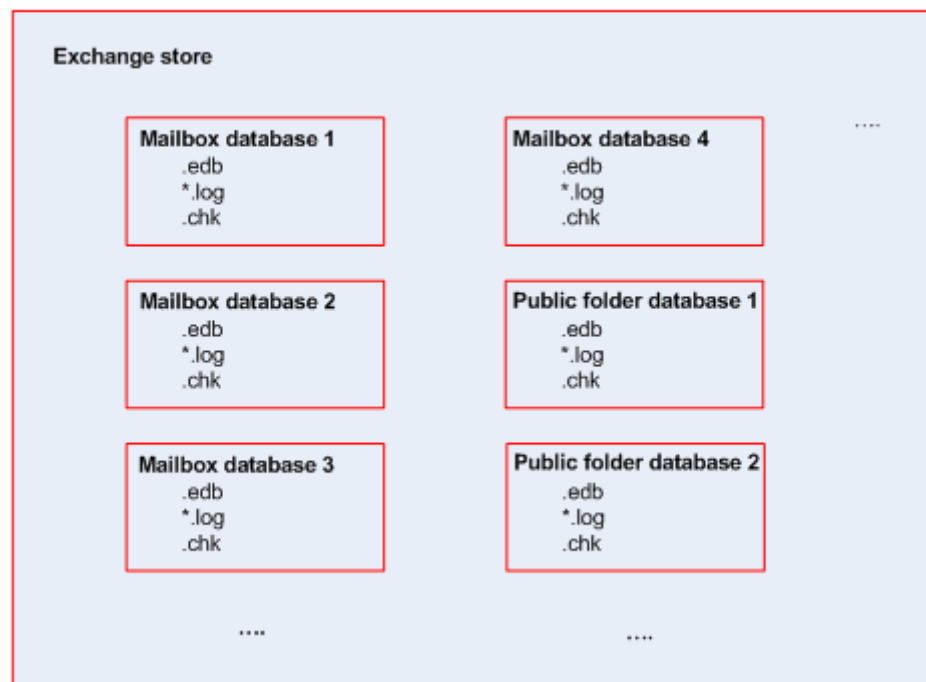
Exchange store

Mailbox database 1
.edb
*.log
.chk

Mailbox database 4
.edb
*.log
.chk

....

Mailbox database 2
.edb
*.log
.chk

Public folder database 1
.edb
*.log
.chk

Mailbox database 3
.edb
*.log
.chk

Public folder database 2
.edb
*.log
.chk

....

....